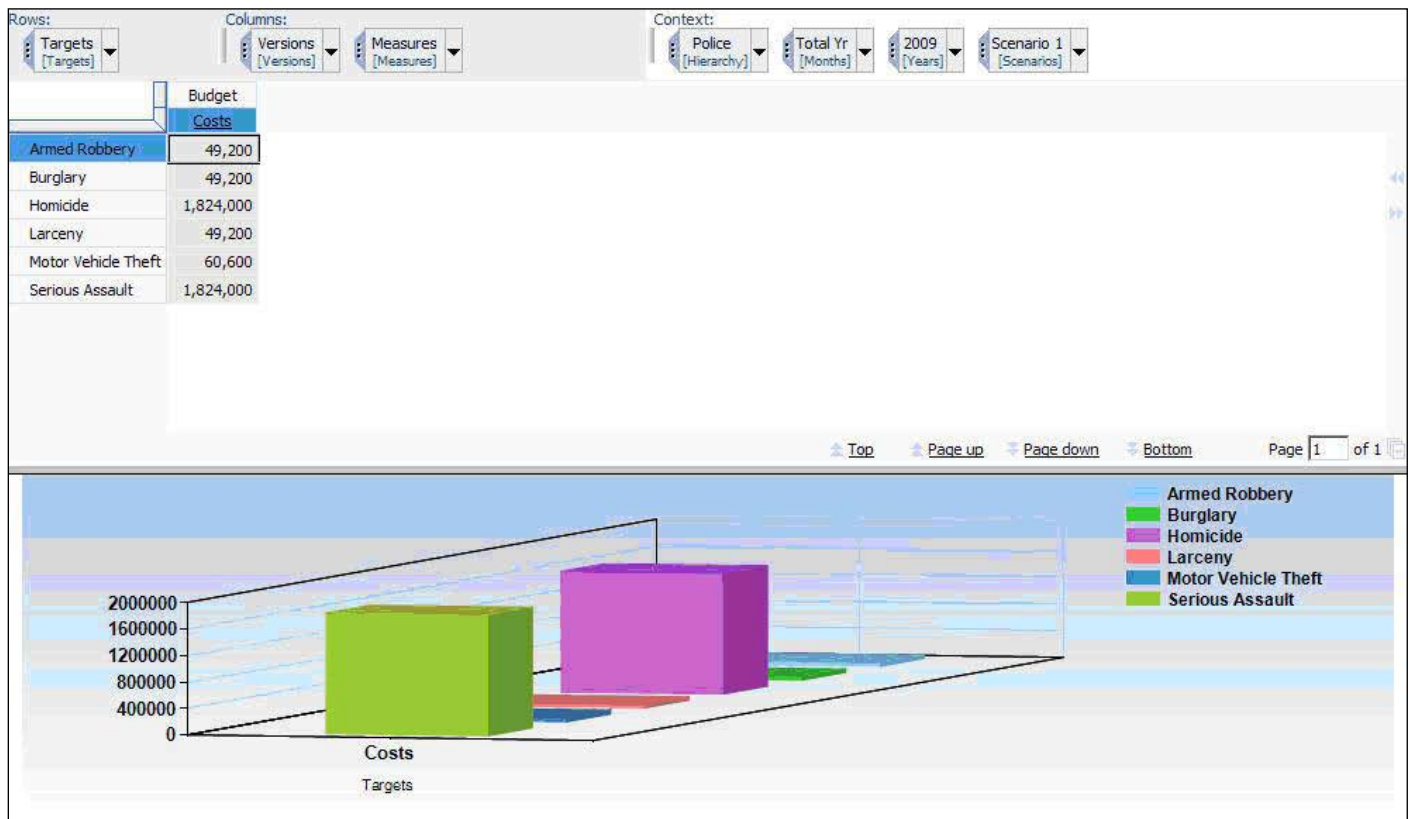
Rows:
Targets [Targets]

Columns:
Versions [Versions]
Measures [Measures]

Context:
Police [Hierarchy]
Total Yr [Months]
2009 [Years]
Scenario 1 [Scenarios]

| | Budget Costs |
|---|---|
| Armed Robbery | 49,200 |
| Burglary | 49,200 |
| Homicide | 1,824,000 |
| Larceny | 49,200 |
| Motor Vehicle Theft | 60,600 |
| Serious Assault | 1,824,000 |

Top Page up Page down Bottom Page 1 of 1

Armed Robbery
Burglary
Homicide
Larceny
Motor Vehicle Theft
Serious Assault

2000000
1600000
1200000
800000
400000
0

Costs
Targets